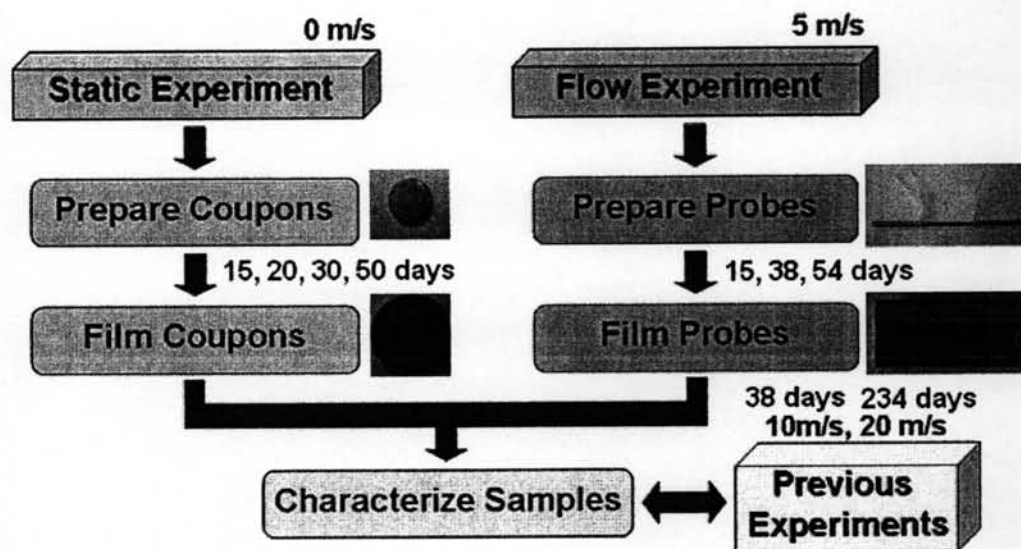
0 m/s

Static Experiment

Prepare Coupons

15, 20, 30, 50 days

Film Coupons

5 m/s

Flow Experiment

Prepare Probes

15, 38, 54 days

Film Probes

38 days 234 days
10m/s, 20 m/s

Characterize Samples

Previous Experiments